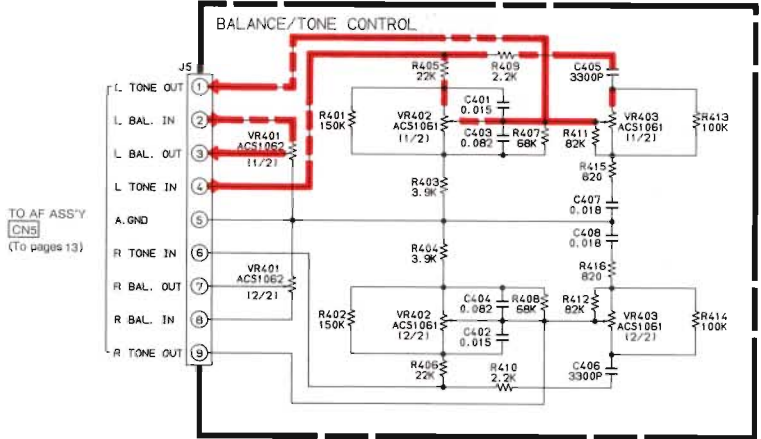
BALANCE/TONE CONTROL

J5

L TONE OUT 1
L BAL. IN 2
L BAL. OUT 3
L TONE IN 4
A.GND 5
R TONE IN 6
R BAL. OUT 7
R BAL. IN 8
R TONE OUT 9

TO AF ASS'Y
CN5
(To pages 13)

VR401
ACS1062
(1/2)

VR401
ACS1062
(2/2)

R405
22K

R409
2.2K

C405
3300P

R401
150K

VR402
ACS1061
(1/2)

C401
0.015

C403
0.082

R407
68K

R411
82K

VR403
ACS1061
(1/2)

R413
100K

R415
820

R403
3.9K

C407
0.018

C408
0.018

R404
3.9K

R416
820

R402
150K

VR402
ACS1061
(2/2)

C404
0.082

R408
68K

R412
82K

VR403
ACS1061
(2/2)

R414
100K

C402
0.015

R406
22K

R410
2.2K

C406
3300P